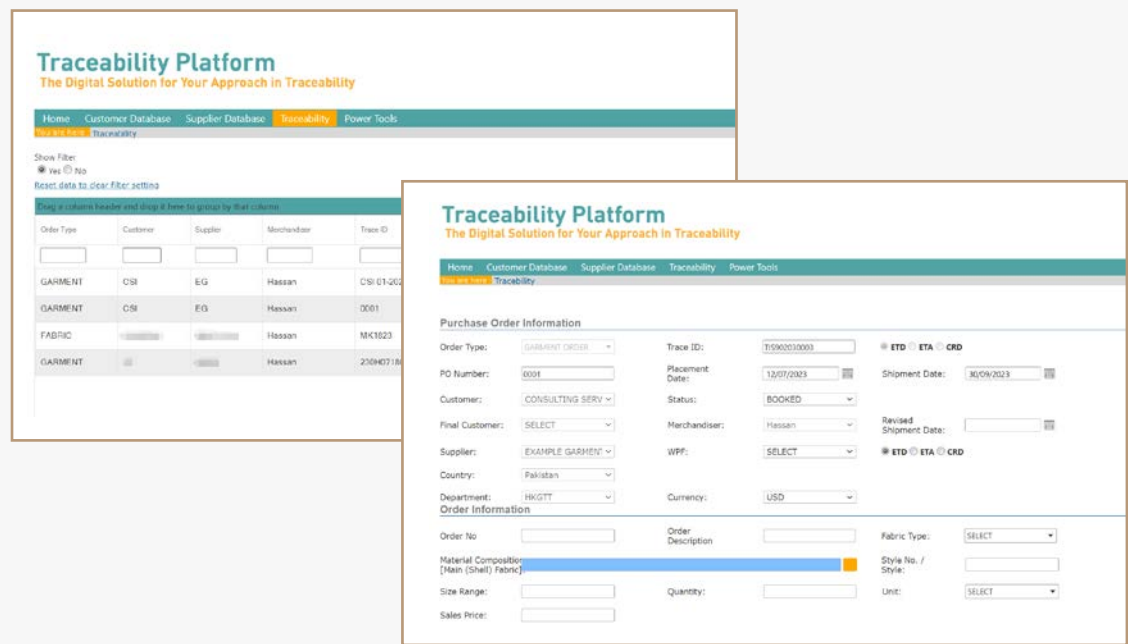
Traceability Platform
The Digital Solution for Your Approach in Traceability

Home Customer Database Supplier Database Traceability Power Tools
You are here: Traceability

Show Filter
Yes No
Reset data to clear filter setting

Drag a column header and drop it here to group by that column

| Order Type | Customer | Supplier | Merchandiser | Trace ID |
|---|---|---|---|---|
| GARMENT | CSI | EG | Hassan | CSI 01-202 |
| GARMENT | CSI | EG | Hassan | 0001 |
| FABRIC | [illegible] | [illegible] | Hassan | MK1623 |
| GARMENT | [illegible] | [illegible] | Hassan | 230H0718 |

Traceability Platform
The Digital Solution for Your Approach in Traceability

Home Customer Database Supplier Database Traceability Power Tools
You are here: Traceability

Purchase Order Information

Order Type: GARMENT ORDER
Trace ID: TIS902030003
ETD ETA CRD
PO Number: 0001
Placement Date: 12/07/2023
Shipment Date: 30/09/2023
Customer: CONSULTING SERV
Status: BOOKED
Final Customer: SELECT
Merchandiser: Hassan
Revised Shipment Date:
Supplier: EXAMPLE GARMENT
WPF: SELECT
ETD ETA CRD
Country: Pakistan
Department: HKGTT
Currency: USD

Order Information

Order No
Order Description
Fabric Type: SELECT
Material Composition [Main (Shell) Fabric]
Style No. / Style:
Size Range:
Quantity:
Unit: SELECT
Sales Price: